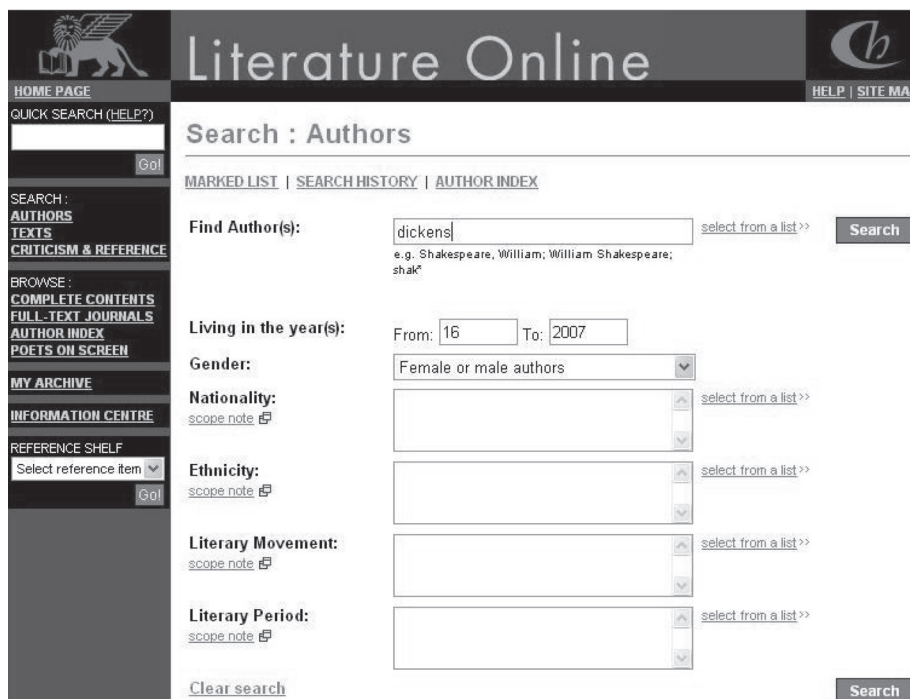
Literature Online

HOME PAGE

HELP | SITE MA

QUICK SEARCH (HELP?)

Go!

SEARCH :
AUTHORS
TEXTS
CRITICISM & REFERENCE

BROWSE :
COMPLETE CONTENTS
FULL-TEXT JOURNALS
AUTHOR INDEX
POETS ON SCREEN

MY ARCHIVE

INFORMATION CENTRE

REFERENCE SHELF
Select reference item
Go!

Search : Authors

MARKED LIST | SEARCH HISTORY | AUTHOR INDEX

Find Author(s): dickens select from a list>> Search
e.g. Shakespeare, William; William Shakespeare; shak*

Living in the year(s): From: 16 To: 2007

Gender: Female or male authors

Nationality: select from a list>>
scope note

Ethnicity: select from a list>>
scope note

Literary Movement: select from a list>>
scope note

Literary Period: select from a list>>
scope note

Clear search

Search